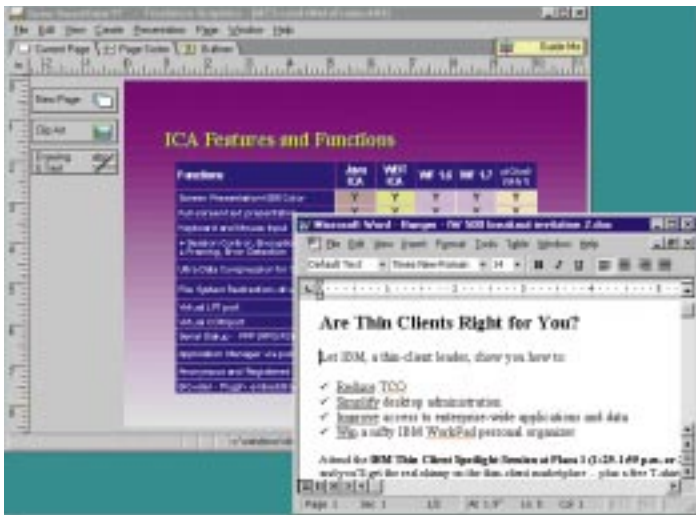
File Edit View Create Presentation Page Window Help

Current Page | Page Sorter | Outliner

Guide Me

New Page

Clip Art

Drawing & Text

ICA Features and Functions

| Functions | Java ICA | WIN ICA | WF 1.6 | WF 1.7 | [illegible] |
|---|---|---|---|---|---|
| Screen Presentation/GDI Color | Y | Y | Y | Y | Y |
| Full screen text presentation | Y | Y | Y | Y | Y |
| Keyboard and Mouse Input | Y | Y | Y | Y | Y |
| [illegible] | Y | Y | Y | Y | Y |
| Ultra Data Compression for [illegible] | | | | | |
| File System Redirection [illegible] | | | | | |
| Virtual LPT port | | | | | |
| Virtual COM port | | | | | |
| Serial Dialup - PPP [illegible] | | | | | |
| Application Manager via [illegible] | | | | | |
| Anonymous and Registered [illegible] | | | | | |
| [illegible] | | | | | |

Microsoft Word - Ranges - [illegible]

File Edit View Insert Format Tools Table Window Help

Default Text | Times New Roman | 14 | B I U

Are Thin Clients Right for You?

Let IBM, a thin-client leader, show you how to:

✓ Reduce TCO
✓ Simplify desktop administration
✓ Improve access to enterprise-wide applications and data
✓ Win a nifty IBM WorkPad personal organizer

Attend the IBM Thin Client Spotlight Session at Plaza 1 (1:25-1:40 p.m. or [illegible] and you'll get the real skinny on the thin client marketplace ... plus a free T-shirt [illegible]

Page 1 | Sec 1 | 1/1 | At 1.9" | Ln 5 | Col 1